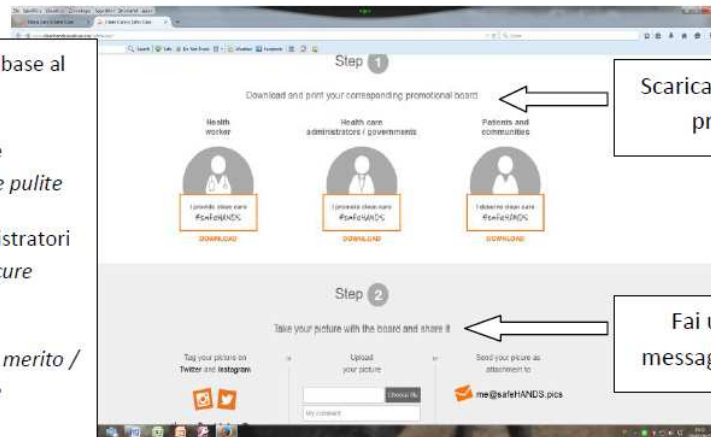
base al

e
e pulite

istratori
cure

merito /

Step 1

Download and print your corresponding promotional board

Health worker

Health care administrators / governments

Patients and communities

I provide clean care #safeHANDS

I provide clean care #safeHANDS

I deserve clean care #safeHANDS

DOWNLOAD

DOWNLOAD

DOWNLOAD

Step 2

Take your picture with the board and share it

Tag your picture on Twitter and Instagram

Upload your picture

Choose file

My comment

Send your picture as attachment to

me@safeHANDS.pics

Scarica
pr

Fai u
messag